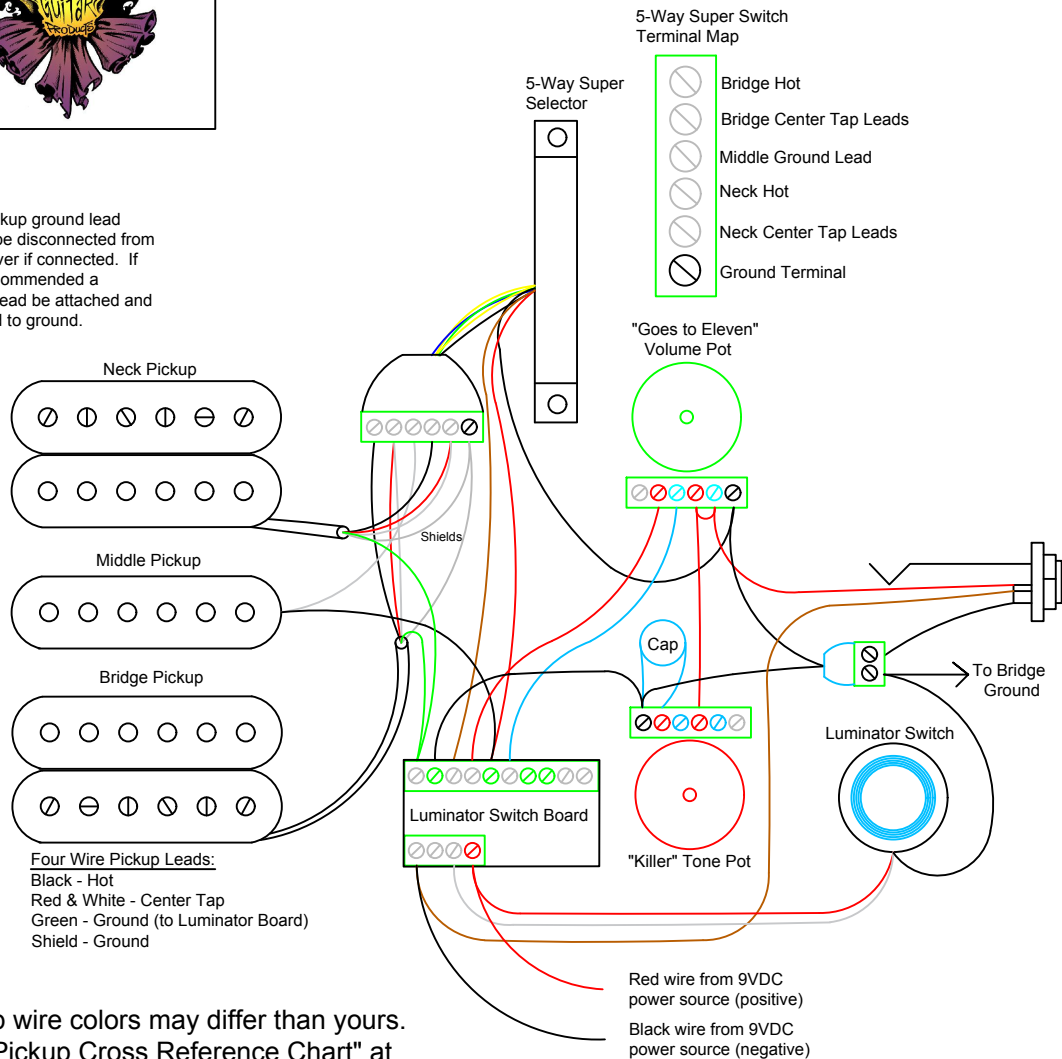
5-Way Super Switch Terminal Map

Bridge Hot

Bridge Center Tap Leads

Middle Ground Lead

Neck Hot

Neck Center Tap Leads

Ground Terminal

5-Way Super Selector

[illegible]kup ground lead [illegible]e disconnected from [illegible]ver if connected. If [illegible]commended a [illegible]ead be attached and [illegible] to ground.

Neck Pickup

Middle Pickup

Bridge Pickup

Shields

"Goes to Eleven" Volume Pot

Cap

To Bridge Ground

Luminator Switch

Luminator Switch Board

"Killer" Tone Pot

Four Wire Pickup Leads:
Black - Hot
Red & White - Center Tap
Green - Ground (to Luminator Board)
Shield - Ground

Red wire from 9VDC power source (positive)

Black wire from 9VDC power source (negative)

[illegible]p wire colors may differ than yours. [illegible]Pickup Cross Reference Chart" at